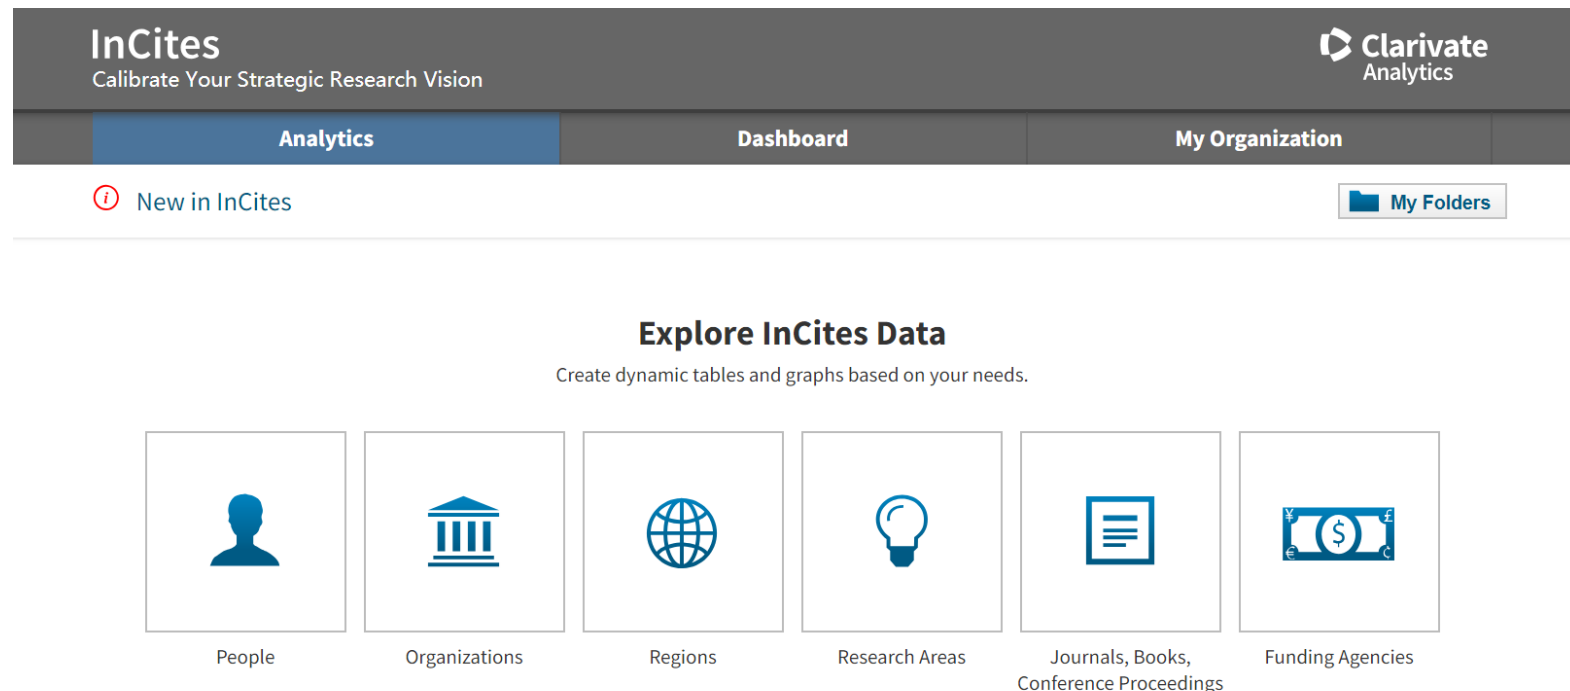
InCites
Calibrate Your Strategic Research Vision

Clarivate Analytics

Analytics | Dashboard | My Organization

New in InCites

My Folders

Explore InCites Data

Create dynamic tables and graphs based on your needs.

People

Organizations

Regions

Research Areas

Journals, Books, Conference Proceedings

$¥$ $\$$ $£$ $€$ $¢$

Funding Agencies